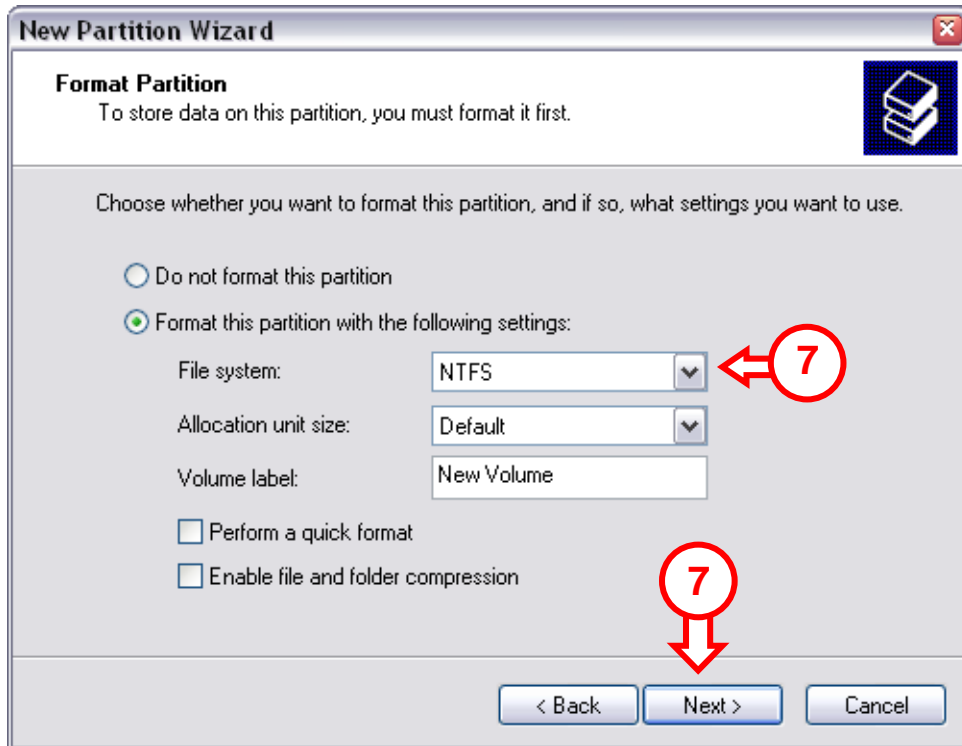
New Partition Wizard

Format Partition
To store data on this partition, you must format it first.

Choose whether you want to format this partition, and if so, what settings you want to use.

Do not format this partition

Format this partition with the following settings:

File system: NTFS

Allocation unit size: Default

Volume label: New Volume

Perform a quick format

Enable file and folder compression

7

7

< Back

Next >

Cancel